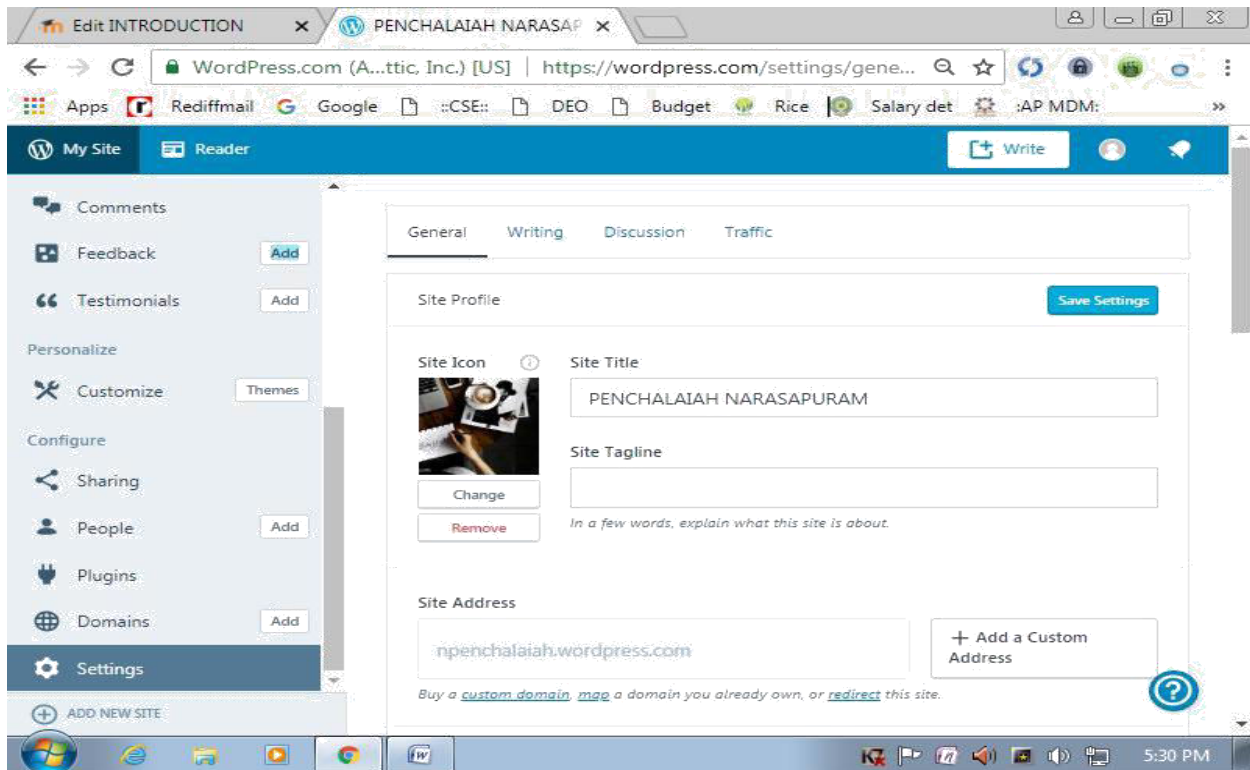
Edit INTRODUCTION ×
PENCHALAIAH NARASAP ×

WordPress.com (A...ttic, Inc.) [US] | https://wordpress.com/settings/gene...

Apps Rediffmail Google ::CSE:: DEO Budget Rice Salary det :AP MDM:

My Site Reader Write

Comments
Feedback Add
Testimonials Add
Personalize
Customize Themes
Configure
Sharing
People Add
Plugins
Domains Add
Settings
ADD NEW SITE

General Writing Discussion Traffic

Site Profile Save Settings

Site Icon
Change
Remove

Site Title
PENCHALAIAH NARASAPURAM

Site Tagline

In a few words, explain what this site is about.

Site Address
npenchalaiah.wordpress.com
+ Add a Custom Address

Buy a custom domain, map a domain you already own, or redirect this site.

5:30 PM